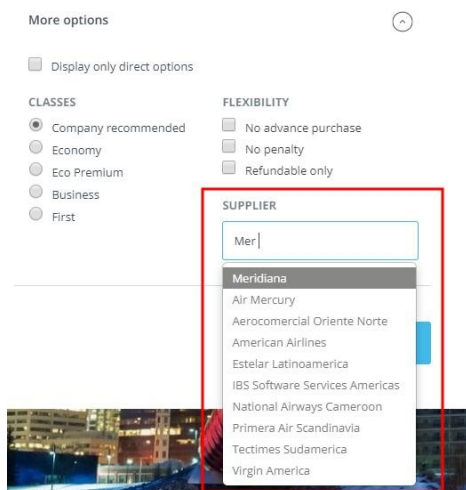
More options

Display only direct options

CLASSES

Company recommended
Economy
Eco Premium
Business
First

FLEXIBILITY

No advance purchase
No penalty
Refundable only

SUPPLIER

Mer

Meridiana
Air Mercury
Aerocomercial Oriente Norte
American Airlines
Estelar Latinoamerica
IBS Software Services Americas
National Airways Cameroon
Primera Air Scandinavia
Tectimes Sudamerica
Virgin America